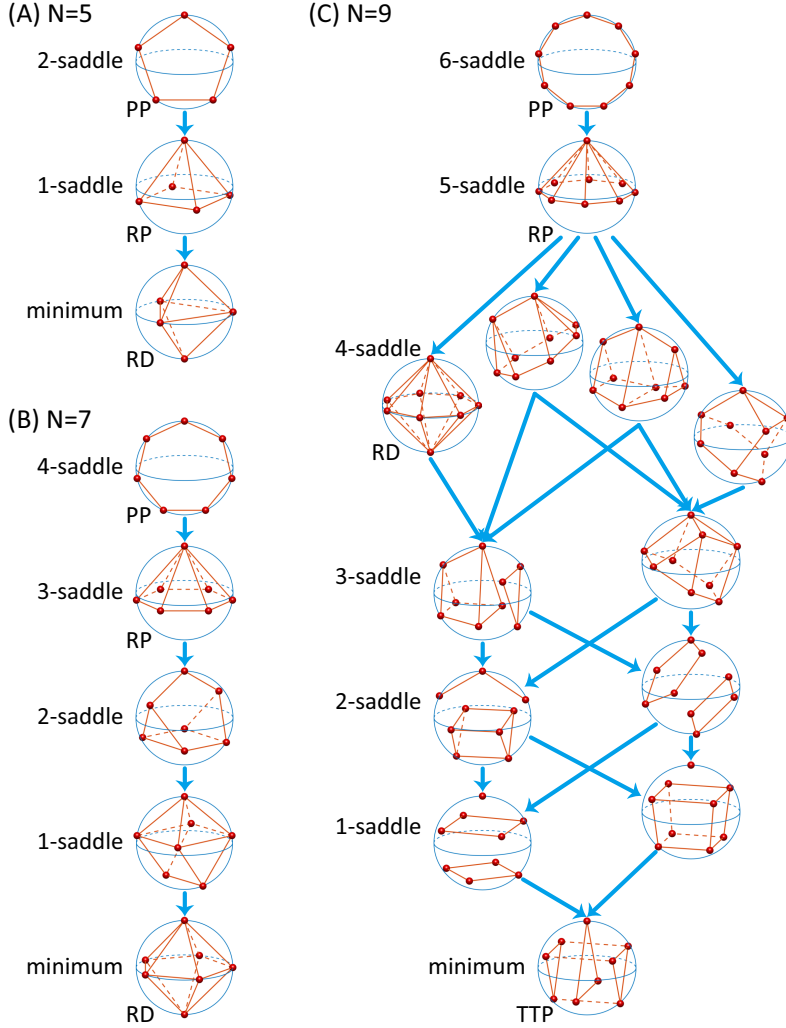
(A) N=5

2-saddle
PP

1-saddle
RP

minimum
RD

(B) N=7

4-saddle
PP

3-saddle
RP

2-saddle

1-saddle

minimum
RD

(C) N=9

6-saddle
PP

5-saddle
RP

4-saddle
RD

3-saddle

2-saddle

1-saddle

minimum
TTP